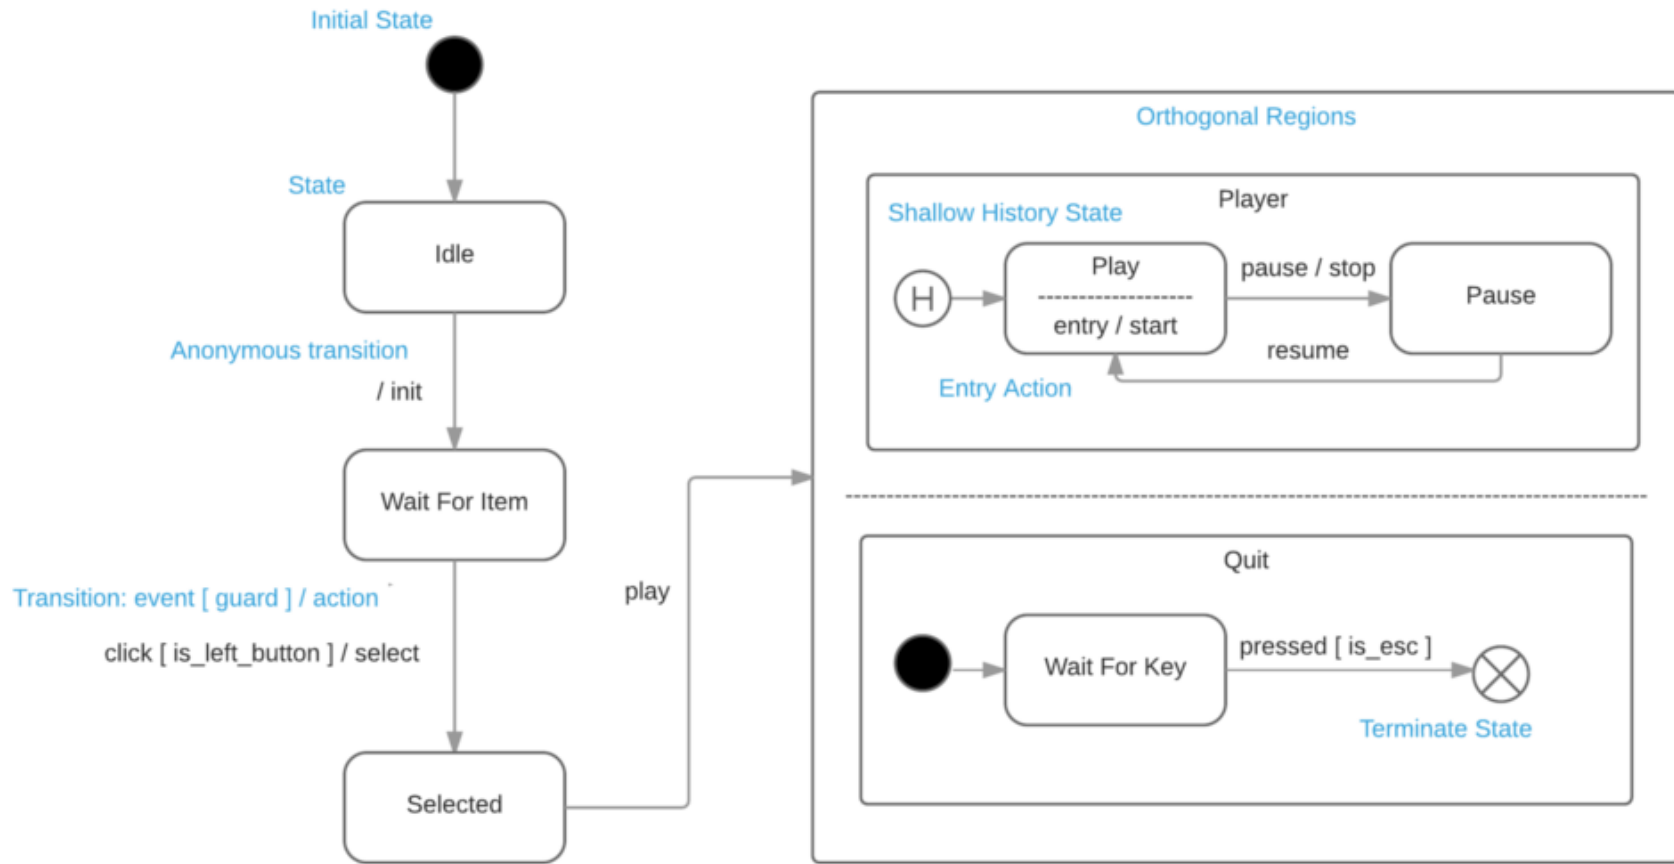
Initial State

State

Idle

Anonymous transition

/ init

Wait For Item

Transition: event [ guard ] / action

click [ is_left_button ] / select

Selected

play

Orthogonal Regions

Shallow History State

Player

H

Play

entry / start

pause / stop

Pause

resume

Entry Action

Quit

Wait For Key

pressed [ is_esc ]

Terminate State